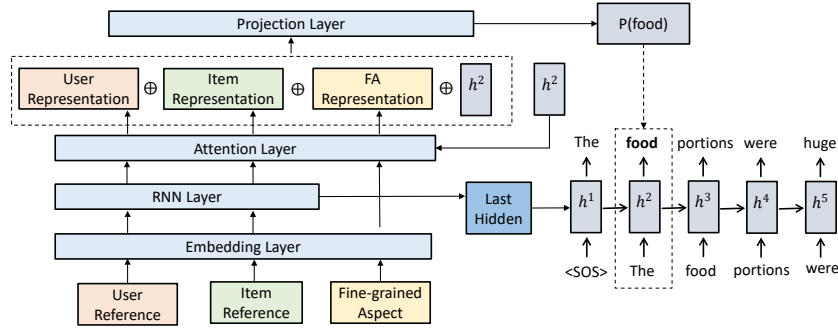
Projection Layer

P(food)

User Representation $\oplus$ Item Representation $\oplus$ FA Representation $\oplus$ $h^2$

$h^2$

Attention Layer

RNN Layer

Last Hidden

Embedding Layer

User Reference

Item Reference

Fine-grained Aspect

The **food** portions were huge

$h^1$ $h^2$ $h^3$ $h^4$ $h^5$

<SOS> The food portions were